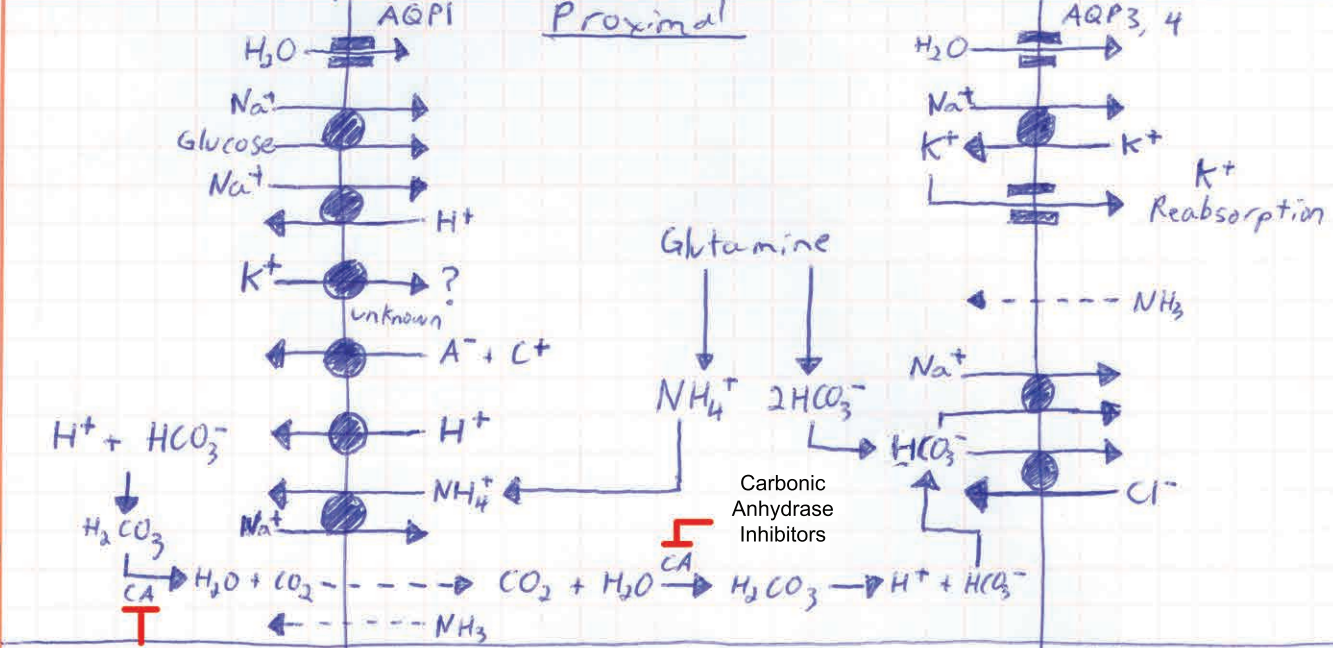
AQP1

Proximal

AQP3, 4

$H_2O$

$Na^+$

Glucose

$Na^+$

$H^+$

$K^+$ ?

unknown

$A^- + C^+$

$H^+ + HCO_3^-$

$H^+$

$NH_4^+$

$Na^+$

$H_2CO_3$

CA

$H_2O + CO_2$

$NH_3$

Glutamine

$NH_4^+$ $2HCO_3^-$

Carbonic Anhydrase Inhibitors

CA

$CO_2 + H_2O$ $H_2CO_3$ $H^+ + HCO_3^-$

$H_2O$

$Na^+$

$K^+$ $K^+$

$K^+$ Reabsorption

$NH_3$

$Na^+$

$HCO_3^-$

$Cl^-$